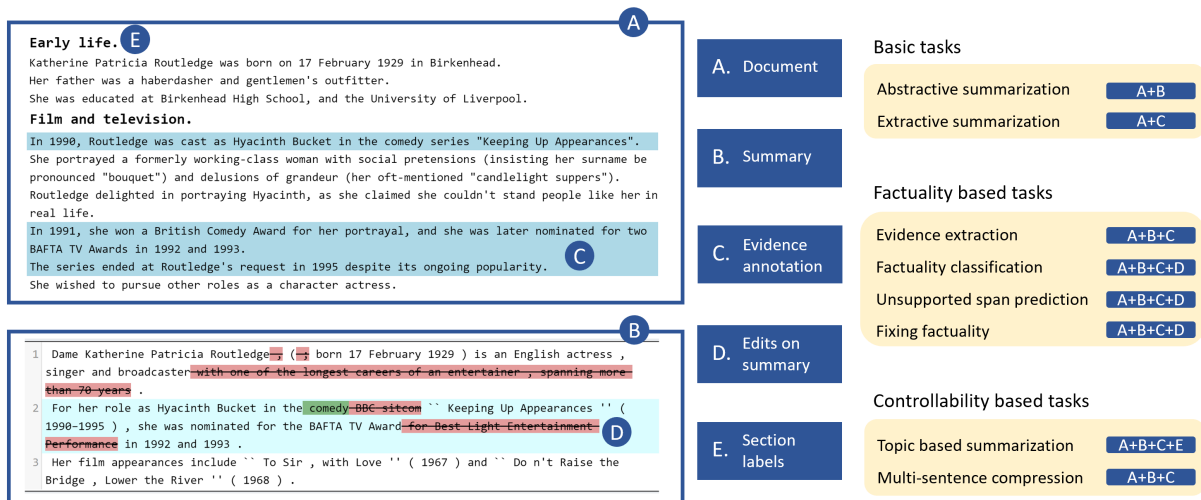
A

Early life. E

Katherine Patricia Routledge was born on 17 February 1929 in Birkenhead.
Her father was a haberdasher and gentlemen's outfitter.
She was educated at Birkenhead High School, and the University of Liverpool.

Film and television.

In 1990, Routledge was cast as Hyacinth Bucket in the comedy series "Keeping Up Appearances".
She portrayed a formerly working-class woman with social pretensions (insisting her surname be pronounced "bouquet") and delusions of grandeur (her oft-mentioned "candlelight suppers").
Routledge delighted in portraying Hyacinth, as she claimed she couldn't stand people like her in real life.
In 1991, she won a British Comedy Award for her portrayal, and she was later nominated for two BAFTA TV Awards in 1992 and 1993.
The series ended at Routledge's request in 1995 despite its ongoing popularity. C
She wished to pursue other roles as a character actress.

B

1 Dame Katherine Patricia Routledge , ( ; born 17 February 1929 ) is an English actress , singer and broadcaster with one of the longest careers of an entertainer , spanning more than 70 years .
2 For her role as Hyacinth Bucket in the comedy BBC sitcom `` Keeping Up Appearances '' ( 1990–1995 ) , she was nominated for the BAFTA TV Award for Best Light Entertainment Performance in 1992 and 1993 . D
3 Her film appearances include `` To Sir , with Love '' ( 1967 ) and `` Do n't Raise the Bridge , Lower the River '' ( 1968 ) .

A. Document

B. Summary

C. Evidence annotation

D. Edits on summary

E. Section labels

Basic tasks

| Abstractive summarization | A+B |
|---|---|
| Extractive summarization | A+C |

Factuality based tasks

| Evidence extraction | A+B+C |
|---|---|
| Factuality classification | A+B+C+D |
| Unsupported span prediction | A+B+C+D |
| Fixing factuality | A+B+C+D |

Controllability based tasks

| Topic based summarization | A+B+C+E |
|---|---|
| Multi-sentence compression | A+B+C |